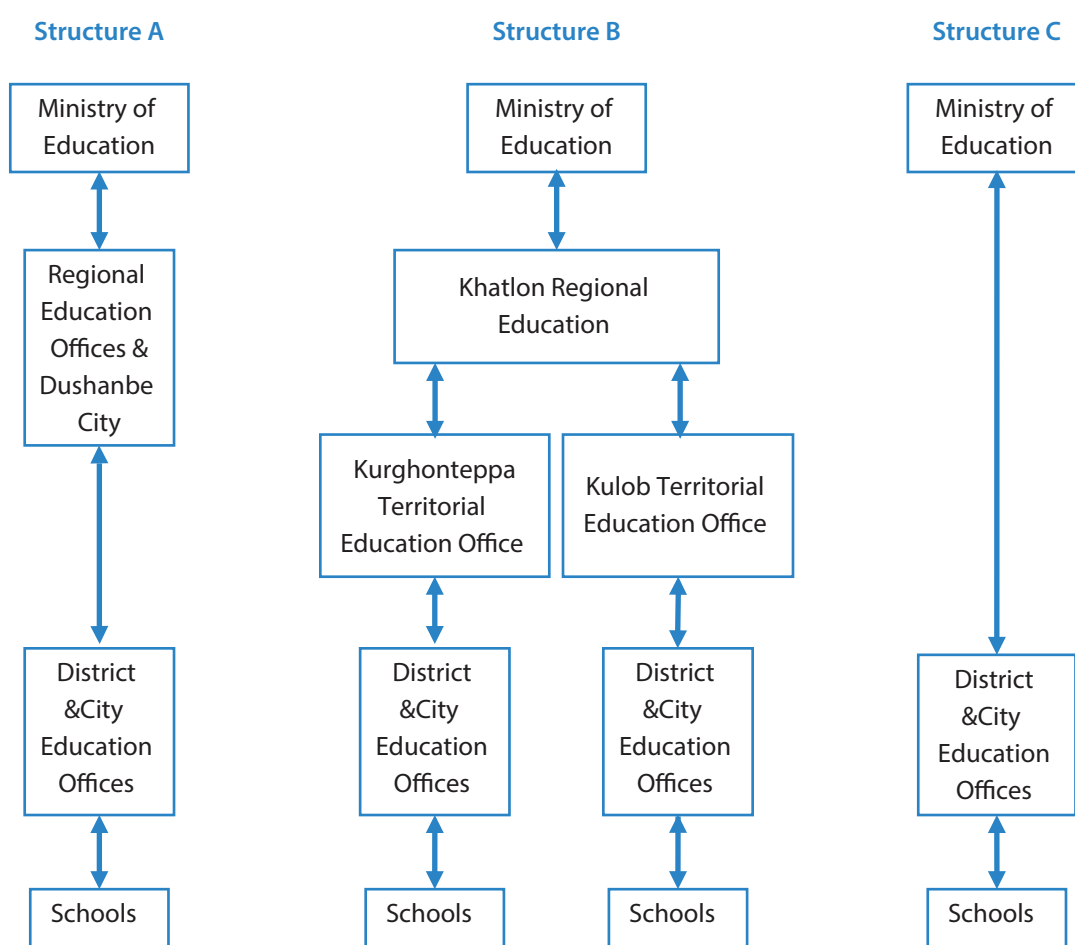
Structure A

Ministry of Education

Regional Education Offices & Dushanbe City

District &City Education Offices

Schools

Structure B

Ministry of Education

Khatlon Regional Education

Kurghonteppa Territorial Education Office

Kulob Territorial Education Office

District &City Education Offices

District &City Education Offices

Schools

Schools

Structure C

Ministry of Education

District &City Education Offices

Schools